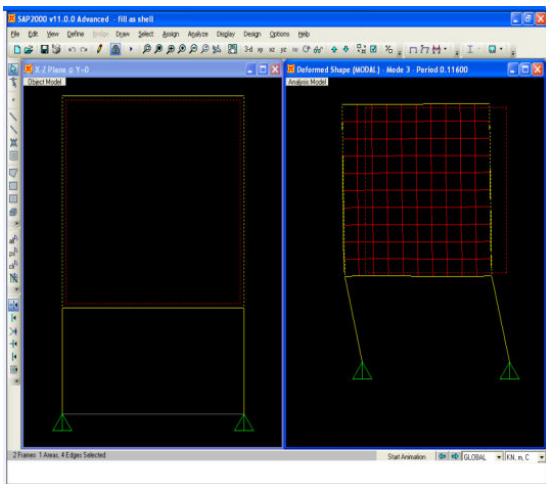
SAP2000 v11.0.0 Advanced - fill as shell

File Edit View Define Bridge Draw Select Assign Analyze Display Design Options Help

3-d xy xz yz nv

X-Z Plane @ Y=0

Object Model

Deformed Shape (MODAL) - Mode 3 - Period 0.11600

Analysis Model

2 Frames 1 Areas 4 Edges Selected

Start Animation

GLOBAL

KN, m, C